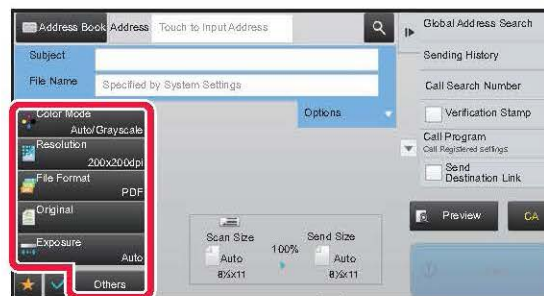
Address Book Address Touch to Input Address

Subject

File Name Specified by System Settings

Options

Color Mode
Auto/Grayscale

Resolution
200x200dpi

File Format
PDF

Original

Exposure
Auto

Others

Scan Size
Auto
8½x11

100%

Send Size
Auto
8½x11

Global Address Search

Sending History

Call Search Number

Verification Stamp

Call Program
Call Registered settings

Send Destination Link

Preview

CA